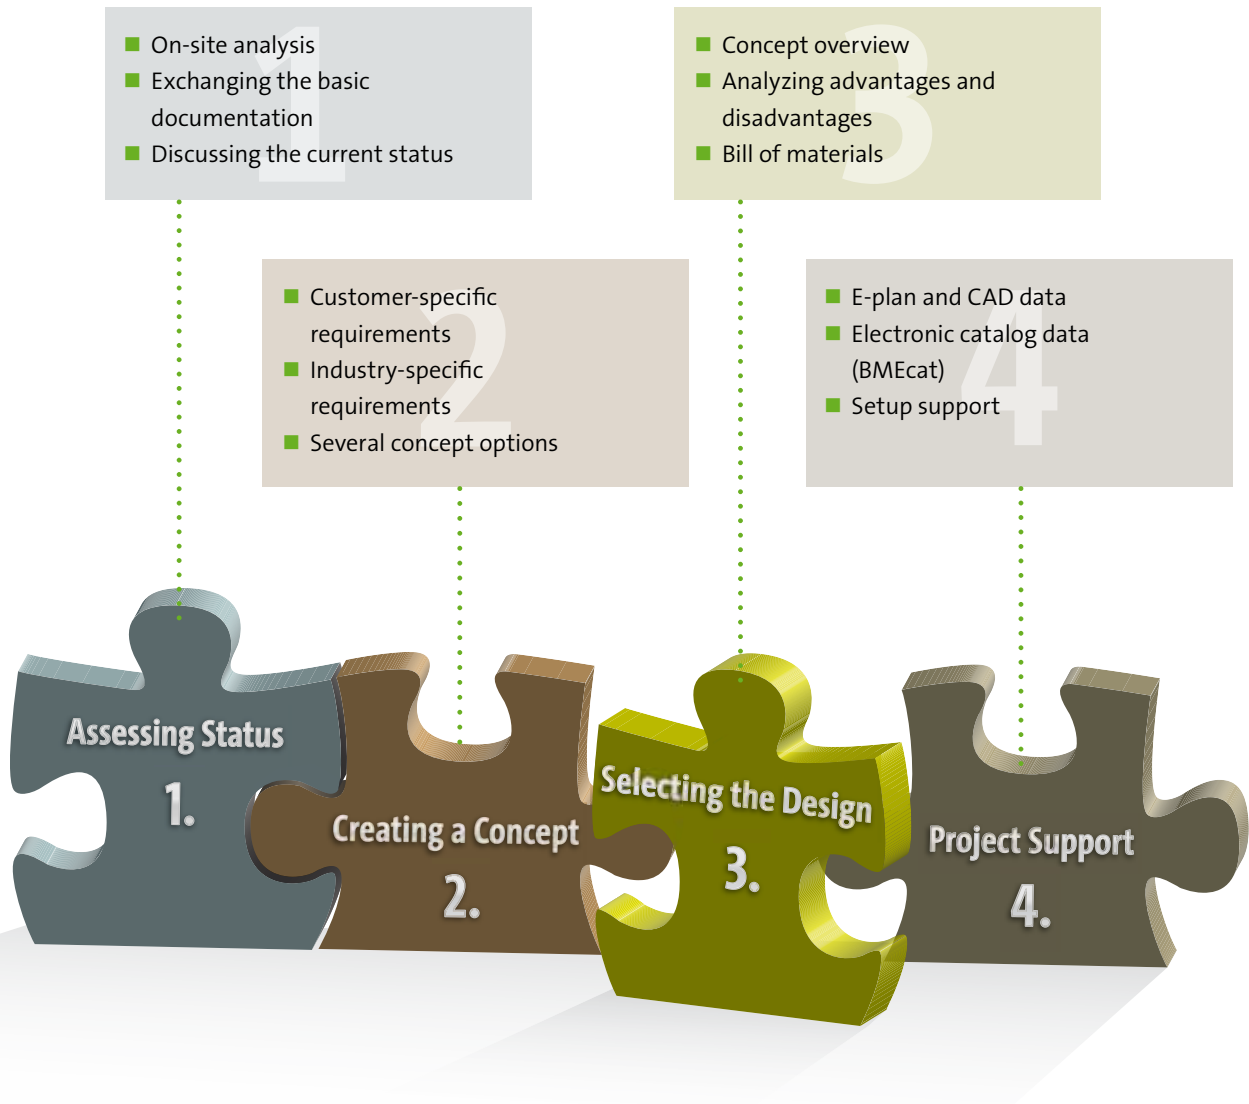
1
On-site analysis
Exchanging the basic documentation
Discussing the current status

3
Concept overview
Analyzing advantages and disadvantages
Bill of materials

2
Customer-specific requirements
Industry-specific requirements
Several concept options

4
E-plan and CAD data
Electronic catalog data (BMEcat)
Setup support

Assessing Status
1.

Creating a Concept
2.

Selecting the Design
3.

Project Support
4.